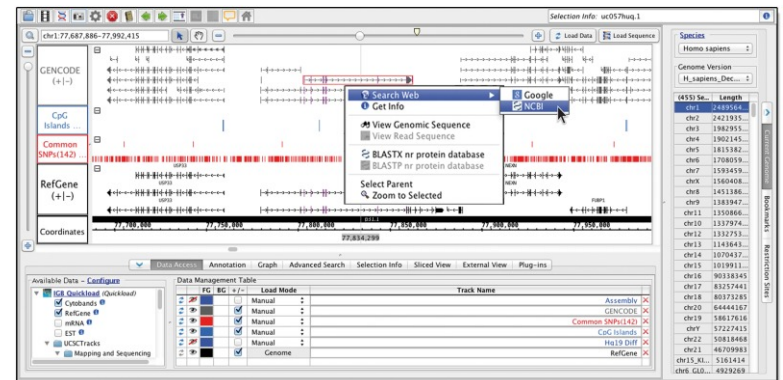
Selection Info: uc057huq.1

chr1:77,687,886-77,992,415

Load Data  Load Sequence

GENCODE (+|-)

CpG Islands ...

Common SNPs(142)

RefGene (+|-)

Coordinates

Search Web
Get Info
View Genomic Sequence
View Read Sequence
BLASTX nr protein database
BLASTP nr protein database
Select Parent
Zoom to Selected

Google
NCBI

USP33
USP33
NEXN
NEXN
FUBP1

77,700,000  77,750,000  77,800,000  77,850,000  77,900,000  77,950,000

77,834,299

Data Access  Annotation  Graph  Advanced Search  Selection Info  Sliced View  External View  Plug-ins

Available Data - Configure
IGB Quickload (Quickload)
Cytobands
RefGene
mRNA
EST
UCSCTracks
Mapping and Sequencing

Data Management Table

| | | FG | BG | +/- | Load Mode | Track Name | |
|---|---|---|---|---|---|---|---|
| | | | | | Manual | Assembly | X |
| | | | | | Manual | GENCODE | X |
| | | | | | Manual | Common SNPs(142) | X |
| | | | | | Manual | CpG Islands | X |
| | | | | | Manual | Hg19 Diff | X |
| | | | | | Genome | RefGene | X |

Species
Homo sapiens

Genome Version
H_sapiens_Dec...

| (455) Se... | Length |
|---|---|
| chr1 | 2489564... |
| chr2 | 2421935... |
| chr3 | 1982955... |
| chr4 | 1902145... |
| chr5 | 1815382... |
| chr6 | 1708059... |
| chr7 | 1593459... |
| chrX | 1560408... |
| chr8 | 1451386... |
| chr9 | 1383947... |
| chr11 | 1350866... |
| chr10 | 1337974... |
| chr12 | 1332753... |
| chr13 | 1143643... |
| chr14 | 1070437... |
| chr15 | 1019911... |
| chr16 | 90338345 |
| chr17 | 83257441 |
| chr18 | 80373285 |
| chr20 | 64444167 |
| chr19 | 58617616 |
| chrY | 57227415 |
| chr22 | 50818468 |
| chr21 | 46709983 |
| chr15_KI... | 5161414 |
| chr6_GL0... | 4929269 |

Current Genome  Bookmarks  Restriction Sites